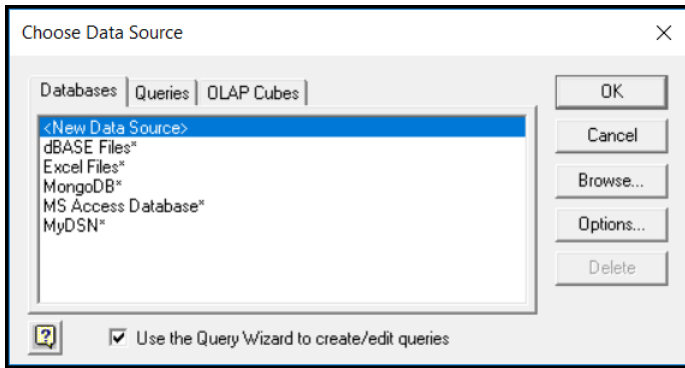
Choose Data Source

Databases | Queries | OLAP Cubes

<New Data Source>
dBASE Files*
Excel Files*
MongoDB*
MS Access Database*
MyDSN*

OK
Cancel
Browse...
Options...
Delete

?

Use the Query Wizard to create/edit queries